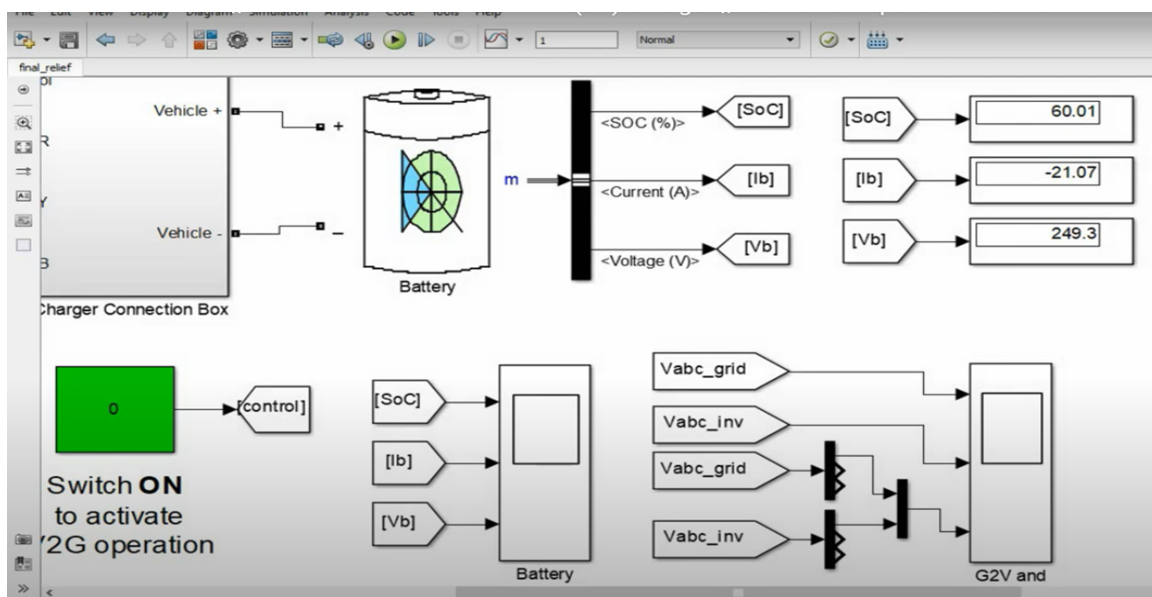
File Edit View Display Diagram Simulation Analysis Code Tools Help

1 Normal

final_relief

Vehicle +

Vehicle -

R

Y

B

Charger Connection Box

+

−

Battery

m

<SOC (%)>

<Current (A)>

<Voltage (V)>

[SoC]

[Ib]

[Vb]

[SoC]

[Ib]

[Vb]

60.01

-21.07

249.3

0

[control]

Switch ON to activate V2G operation

[SoC]

[Ib]

[Vb]

Battery

Vabc_grid

Vabc_inv

Vabc_grid

Vabc_inv

G2V and